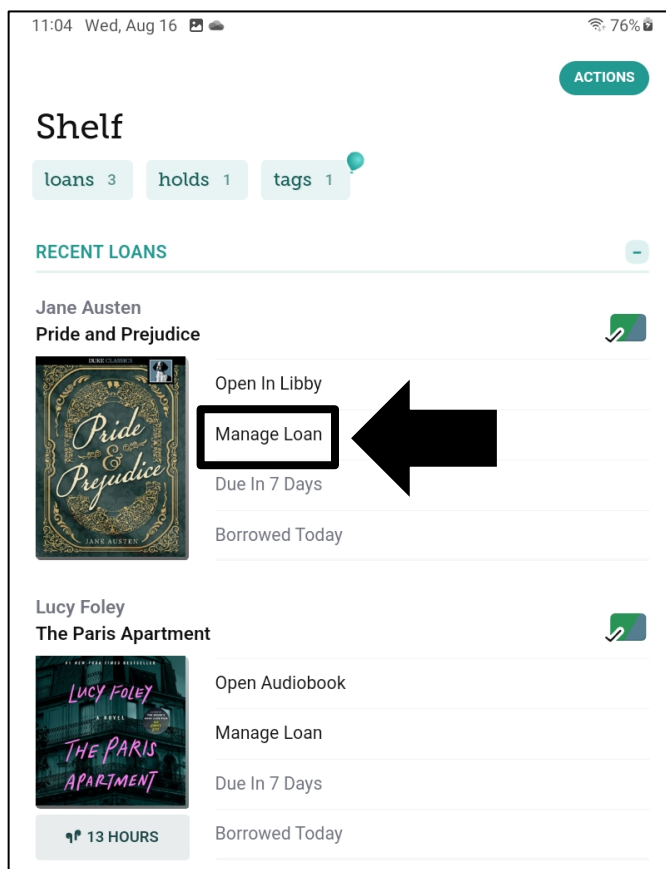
11:04 Wed, Aug 16

76%

ACTIONS

Shelf

loans 3 holds 1 tags 1

RECENT LOANS

Jane Austen
Pride and Prejudice

DUKE CLASSICS
Pride & Prejudice
JANE AUSTEN

Open In Libby

Manage Loan

Due In 7 Days

Borrowed Today

Lucy Foley
The Paris Apartment

LUCY FOLEY
A NOVEL
THE PARIS APARTMENT

13 HOURS

Open Audiobook

Manage Loan

Due In 7 Days

Borrowed Today